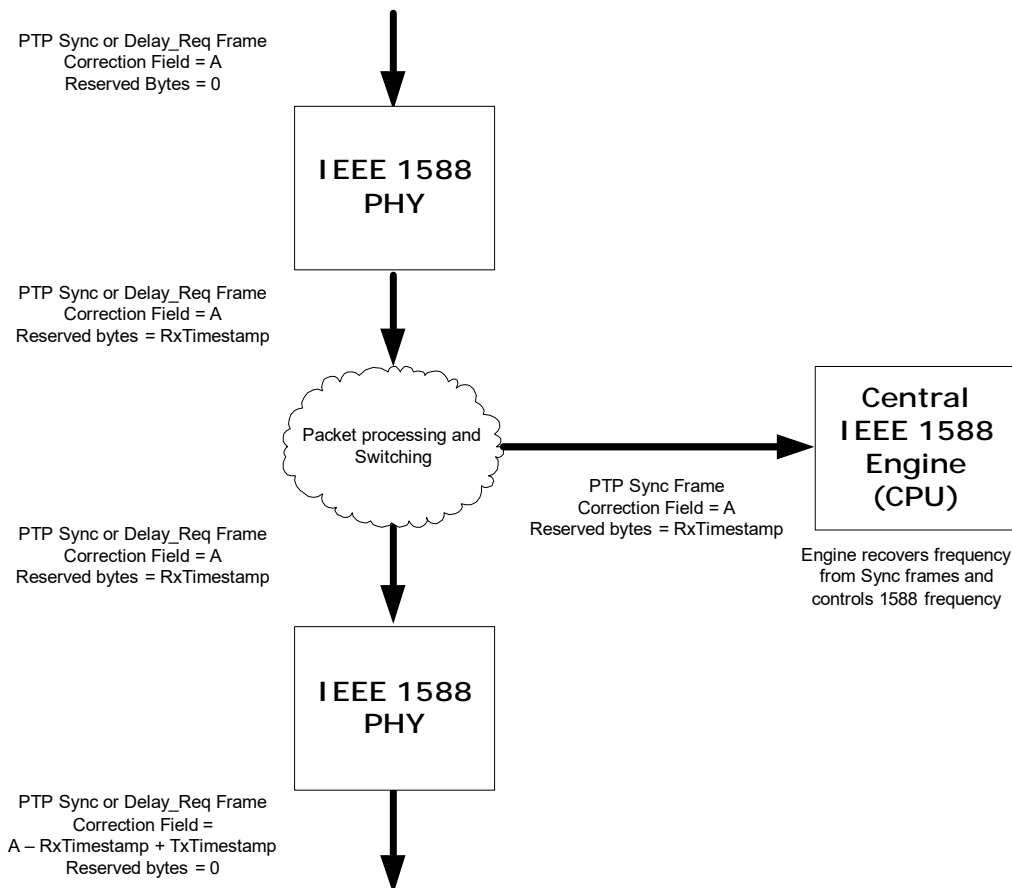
PTP Sync or Delay_Req Frame
Correction Field = A
Reserved Bytes = 0

IEEE 1588
PHY

PTP Sync or Delay_Req Frame
Correction Field = A
Reserved bytes = RxTimestamp

Packet processing and Switching

Central
IEEE 1588
Engine
(CPU)

PTP Sync Frame
Correction Field = A
Reserved bytes = RxTimestamp

Engine recovers frequency from Sync frames and controls 1588 frequency

PTP Sync or Delay_Req Frame
Correction Field = A
Reserved bytes = RxTimestamp

IEEE 1588
PHY

PTP Sync or Delay_Req Frame
Correction Field =
A – RxTimestamp + TxTimestamp
Reserved bytes = 0